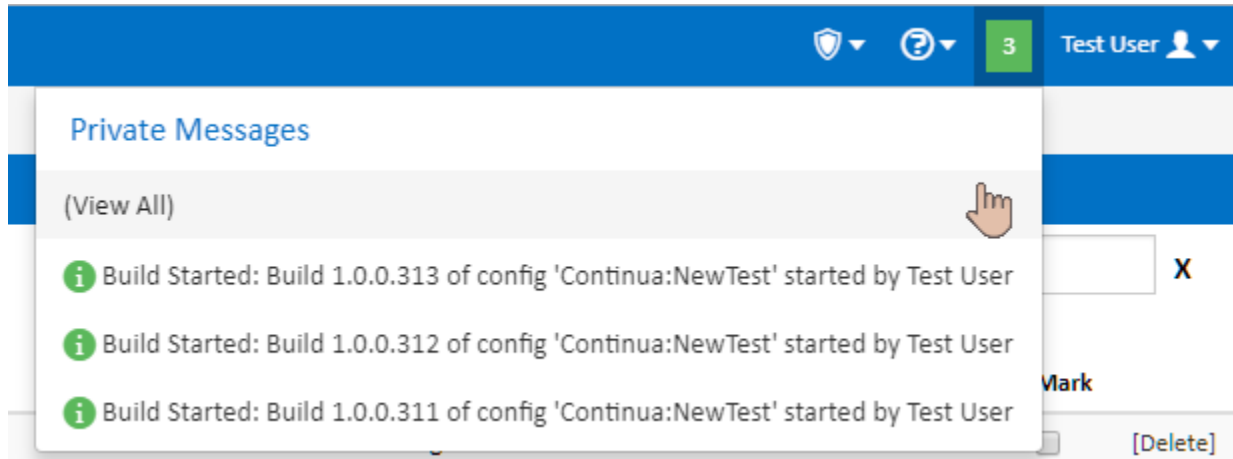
3

Test User

Private Messages

(View All)

Build Started: Build 1.0.0.313 of config 'Continua:NewTest' started by Test User

Build Started: Build 1.0.0.312 of config 'Continua:NewTest' started by Test User

Build Started: Build 1.0.0.311 of config 'Continua:NewTest' started by Test User

X

Mark

[Delete]